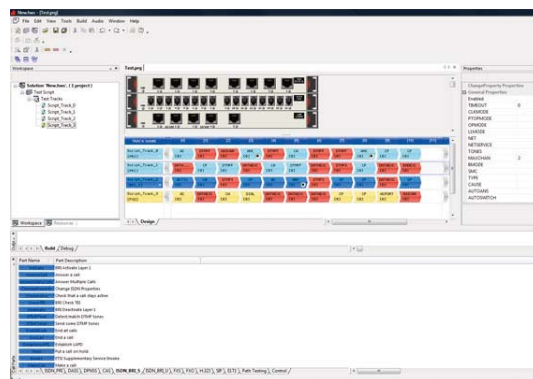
File Edit View Tools Build Audio Window Help

Workspace

Solution 'New.tws' (1 project)
Test Script
Test Tracks
Script_Track_0
Script_Track_1
Script_Track_2
Script_Track_3

Test.jpeg

Design

Workspace Resource

Build Debug

Part Name Part Description
ISDN Activate Layer 1
Answer a call
Answer Multiple Calls
Change ISDN Properties
Check that a call stays active
BRI Check TEI
ISDN Deactivate Layer 1
Detect Switch DTMF tones
Send Listen DTMF tones
End all calls
End a call
Suspend (LAPD)
Put a call on hold
ETSI Supplementary Service Invoke
Make a call

ISDN_PRI ISDN_BRI_S ISDN_BRI_U FXS FXO H.323 SIP E1T1 Path Testing Control

Properties
ChangeProperty Properties
General Properties
Enabled
TIMEOUT 0
CLIRMODE
PTOPMODE
OPMODE
LLHSDE
NET
NETSERVICE
TONES
MAXCHAN 2
BHGDE
SMC
TYPE
CAUSE
AUTOANS
AUTOSWITCH